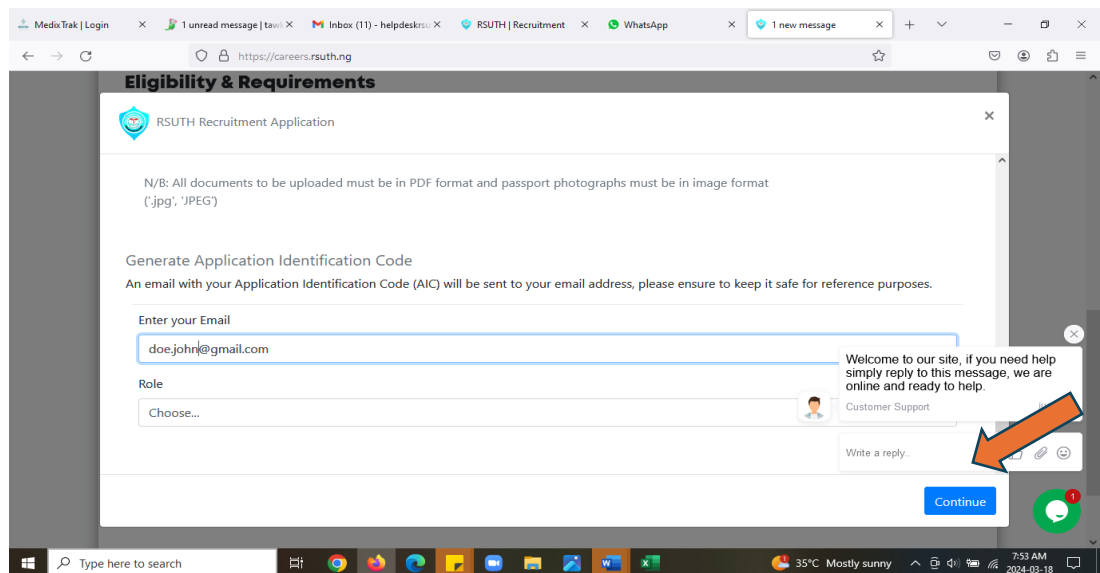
MedixTrak | Login ×
1 unread message | taw ×
Inbox (11) - helpdeskrsu ×
RSUTH | Recruitment ×
WhatsApp ×
1 new message ×

https://careers.rsuth.ng

Eligibility & Requirements

RSUTH Recruitment Application ×

N/B: All documents to be uploaded must be in PDF format and passport photographs must be in image format ('.jpg', 'JPEG')

Generate Application Identification Code

An email with your Application Identification Code (AIC) will be sent to your email address, please ensure to keep it safe for reference purposes.

Enter your Email

doe.john@gmail.com

Role

Choose...

Welcome to our site, if you need help simply reply to this message, we are online and ready to help.

Customer Support

Write a reply..

Continue

1

Type here to search

35°C Mostly sunny

7:53 AM
2024-03-18